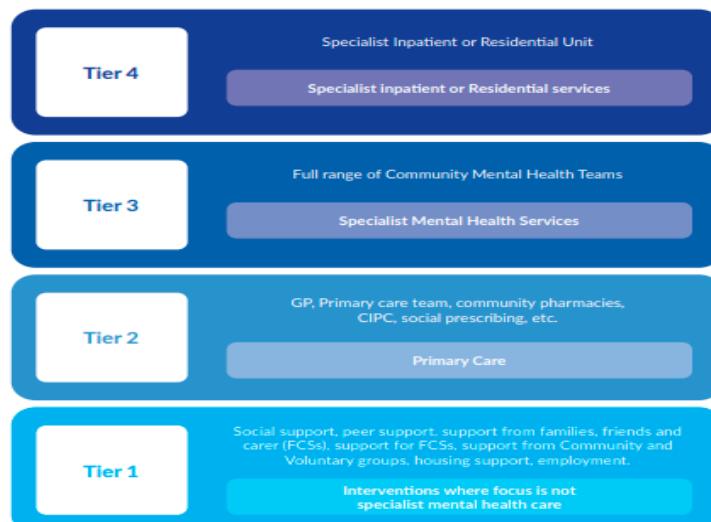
Tier 4

Specialist Inpatient or Residential Unit

Specialist inpatient or Residential services

Tier 3

Full range of Community Mental Health Teams

Specialist Mental Health Services

Tier 2

GP, Primary care team, community pharmacies, CIPC, social prescribing, etc.

Primary Care

Tier 1

Social support, peer support, support from families, friends and carer (FCSs), support for FCSs, support from Community and Voluntary groups, housing support, employment.

Interventions where focus is not specialist mental health care